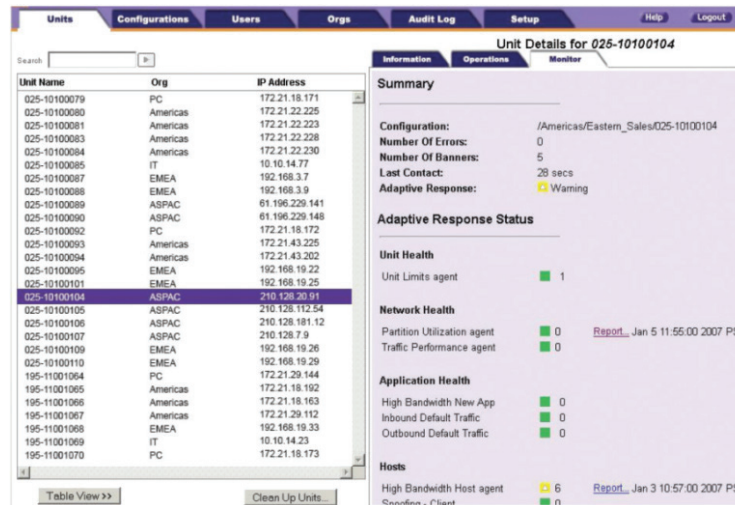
Units | Configurations | Users | Orgs | Audit Log | Setup | Help | Logout

Search

| Unit Name | Org | IP Address |
|---|---|---|
| 025-10100079 | PC | 172.21.18.171 |
| 025-10100080 | Americas | 172.21.22.225 |
| 025-10100081 | Americas | 172.21.22.223 |
| 025-10100083 | Americas | 172.21.22.228 |
| 025-10100084 | Americas | 172.21.22.230 |
| 025-10100085 | IT | 10.10.14.77 |
| 025-10100087 | EMEA | 192.168.3.7 |
| 025-10100088 | EMEA | 192.168.3.9 |
| 025-10100089 | ASPAC | 61.196.229.141 |
| 025-10100090 | ASPAC | 61.196.229.148 |
| 025-10100092 | PC | 172.21.18.172 |
| 025-10100093 | Americas | 172.21.43.225 |
| 025-10100094 | Americas | 172.21.43.202 |
| 025-10100095 | EMEA | 192.168.19.22 |
| 025-10100101 | EMEA | 192.168.19.25 |
| 025-10100104 | ASPAC | 210.128.20.91 |
| 025-10100105 | ASPAC | 210.128.112.54 |
| 025-10100106 | ASPAC | 210.128.181.12 |
| 025-10100107 | ASPAC | 210.128.7.9 |
| 025-10100109 | EMEA | 192.168.19.26 |
| 025-10100110 | EMEA | 192.168.19.29 |
| 195-11001064 | PC | 172.21.29.144 |
| 195-11001065 | Americas | 172.21.18.192 |
| 195-11001066 | Americas | 172.21.18.163 |
| 195-11001067 | Americas | 172.21.29.112 |
| 195-11001068 | EMEA | 192.168.19.33 |
| 195-11001069 | IT | 10.10.14.23 |
| 195-11001070 | PC | 172.21.18.173 |

Table View>> | Clean Up Units...

Unit Details for 025-10100104

Information | Operations | Monitor

Summary

Configuration: /Americas/Eastern_Sales/025-10100104
Number Of Errors: 0
Number Of Banners: 5
Last Contact: 28 secs
Adaptive Response: Warning

Adaptive Response Status

Unit Health
Unit Limits agent 1

Network Health
Partition Utilization agent 0 Report... Jan 5 11:55:00 2007 P
Traffic Performance agent 0

Application Health
High Bandwidth New App 0
Inbound Default Traffic 0
Outbound Default Traffic 0

Hosts
High Bandwidth Host agent 6 Report... Jan 3 10:57:00 2007 P
Spoofing - Client 0